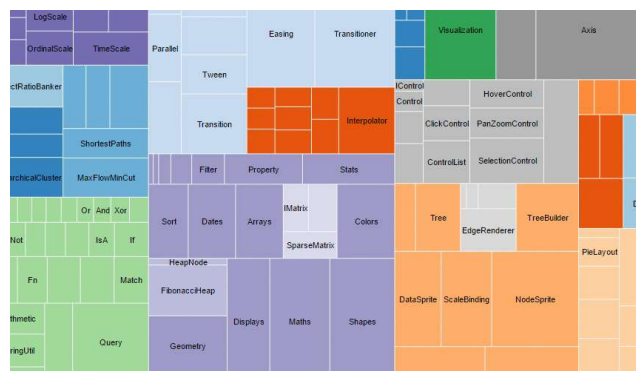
LogScale
OrdinalScale
TimeScale
Parallel
Easing
Transitioner
Visualization
Axis
ctRatioBanker
Tween
Control
Control
HoverControl
Transition
Interpolator
ClickControl
PanZoomControl
ShortestPaths
ControlList
SelectionControl
archicalCluster
MaxFlowMinCut
Filter
Property
Stats
Or
And
Xor
Sort
Dates
Arrays
IMatrix
Colors
Tree
TreeBuilder
D
Not
IsA
If
EdgeRenderer
SparseMatrix
HeapNode
PieLayout
Fn
Match
FibonacciHeap
DataSprite
ScaleBinding
NodeSprite
thmetic
Displays
Maths
Shapes
Query
ringUtil
Geometry